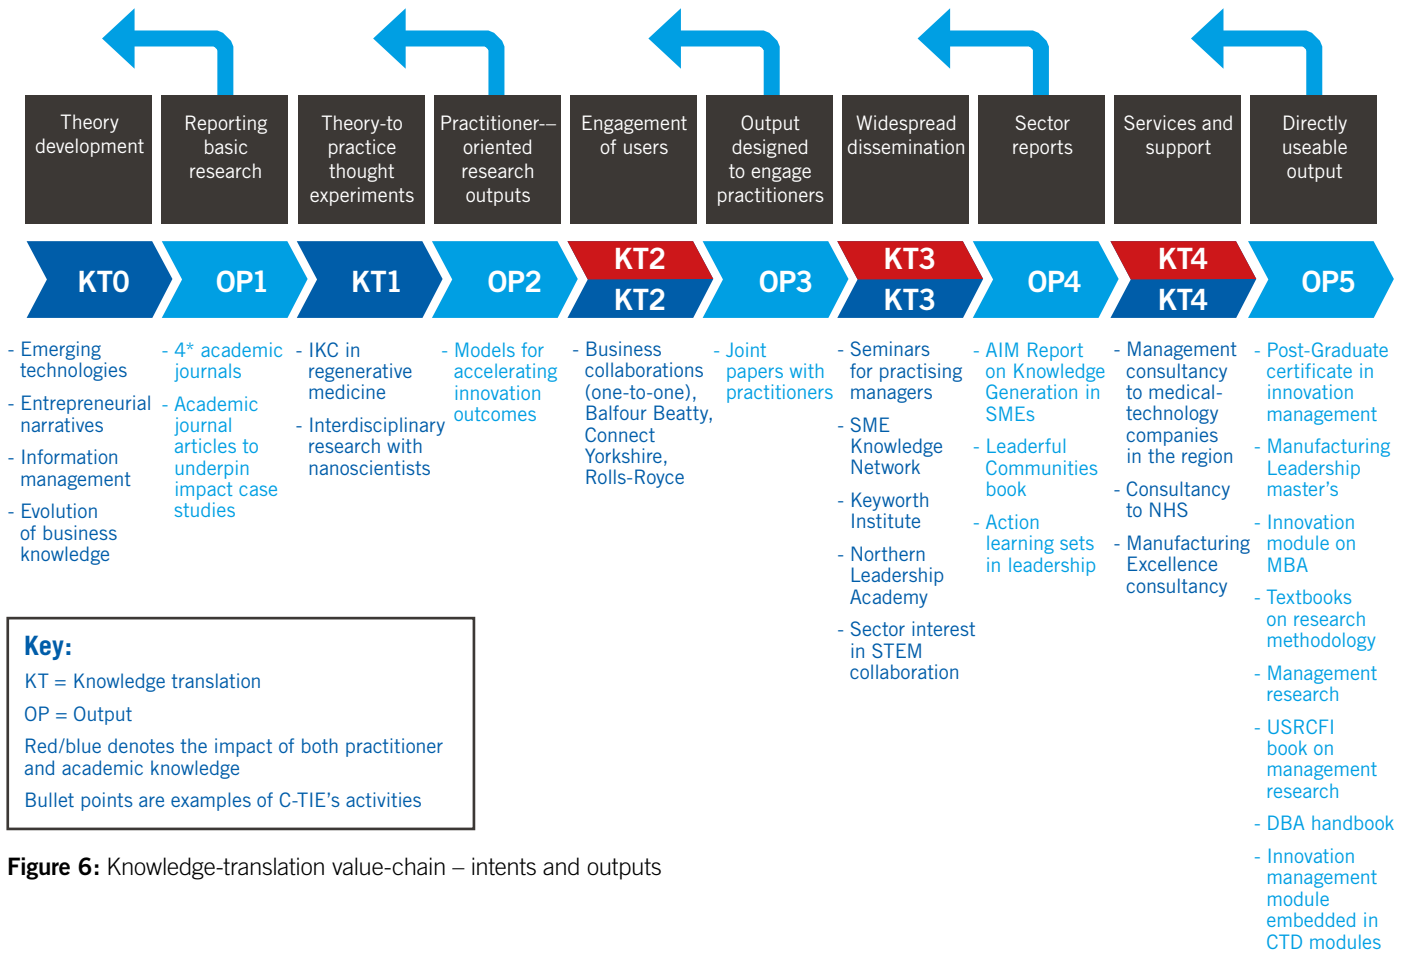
| Theory development | Reporting basic research | Theory-to practice thought experiments | Practitioner-–oriented research outputs | Engagement of users | Output designed to engage practitioners | Widespread dissemination | Sector reports | Services and support | Directly useable output |
|---|---|---|---|---|---|---|---|---|---|

KT0 OP1 KT1 OP2 KT2 KT2 OP3 KT3 KT3 OP4 KT4 KT4 OP5

KT0
- Emerging technologies
- Entrepreneurial narratives
- Information management
- Evolution of business knowledge

OP1
- 4* academic journals
- Academic journal articles to underpin impact case studies

KT1
- IKC in regenerative medicine
- Interdisciplinary research with nanoscientists

OP2
- Models for accelerating innovation outcomes

KT2
- Business collaborations (one-to-one), Balfour Beatty, Connect Yorkshire, Rolls-Royce

OP3
- Joint papers with practitioners

KT3
- Seminars for practising managers
- SME Knowledge Network
- Keyworth Institute
- Northern Leadership Academy
- Sector interest in STEM collaboration

OP4
- AIM Report on Knowledge Generation in SMEs
- Leaderful Communities book
- Action learning sets in leadership

KT4
- Management consultancy to medical-technology companies in the region
- Consultancy to NHS
- Manufacturing Excellence consultancy

OP5
- Post-Graduate certificate in innovation management
- Manufacturing Leadership master's
- Innovation module on MBA
- Textbooks on research methodology
- Management research
- USRCFI book on management research
- DBA handbook
- Innovation management module embedded in CTD modules

Key:
KT = Knowledge translation
OP = Output
Red/blue denotes the impact of both practitioner and academic knowledge
Bullet points are examples of C-TIE's activities

**Figure 6:** Knowledge-translation value-chain – intents and outputs